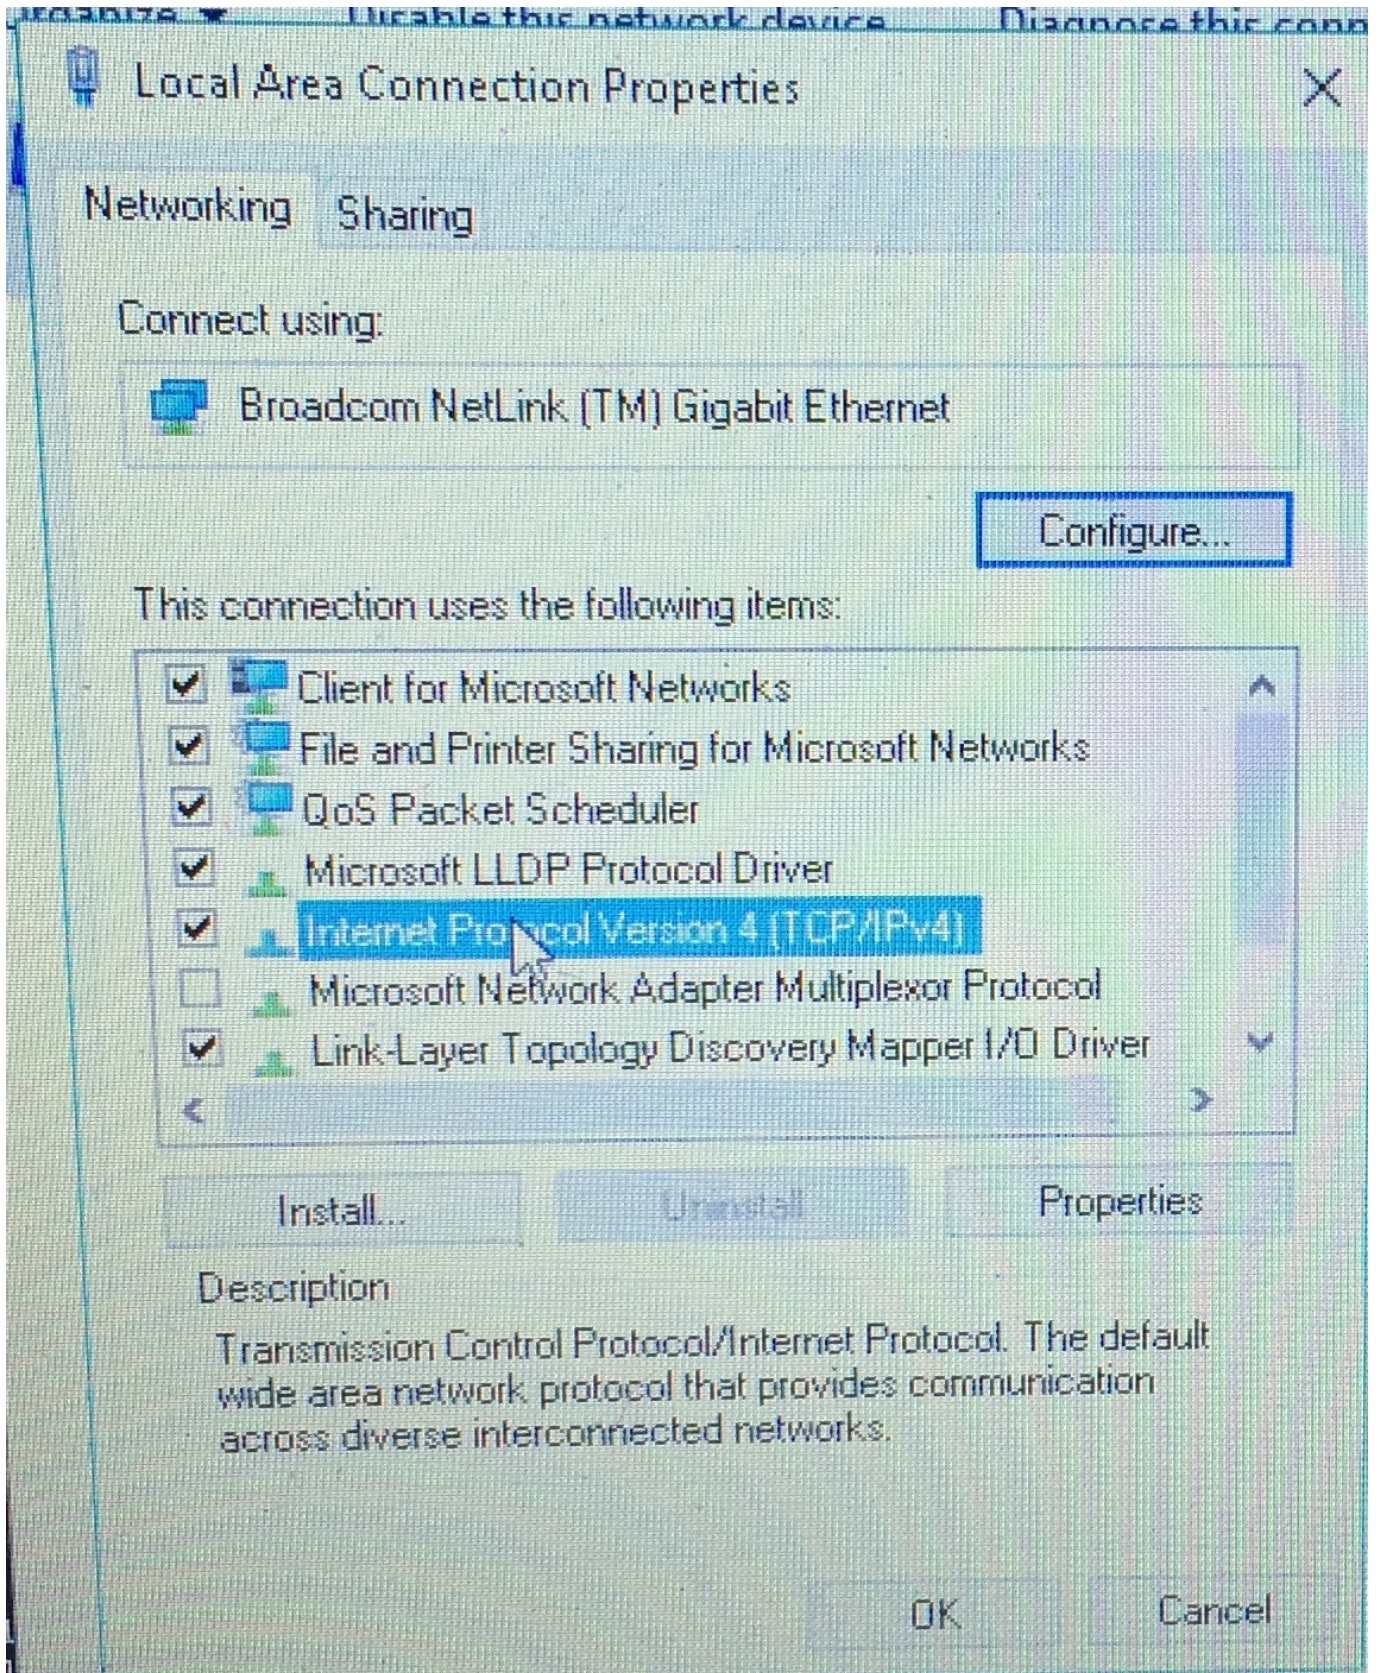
Organize ▾ Disable this network device Diagnose this conn

Local Area Connection Properties

Networking Sharing

Connect using:

Broadcom NetLink (TM) Gigabit Ethernet

Configure...

This connection uses the following items:

Client for Microsoft Networks
File and Printer Sharing for Microsoft Networks
QoS Packet Scheduler
Microsoft LLDP Protocol Driver
Internet Protocol Version 4 (TCP/IPv4)
Microsoft Network Adapter Multiplexor Protocol
Link-Layer Topology Discovery Mapper I/O Driver

Install... Uninstall Properties

Description

Transmission Control Protocol/Internet Protocol. The default wide area network protocol that provides communication across diverse interconnected networks.

OK Cancel